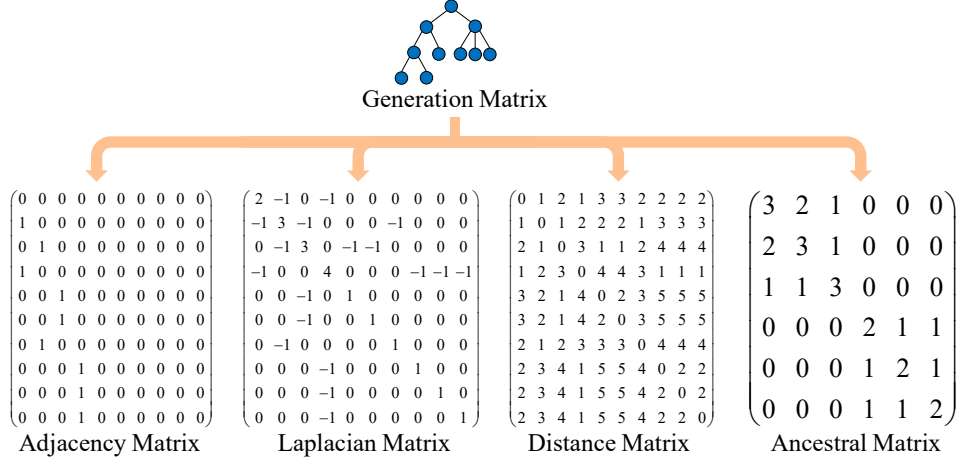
Generation Matrix

$\begin{pmatrix} 0&0&0&0&0&0&0&0&0&0 \\ 1&0&0&0&0&0&0&0&0&0 \\ 0&1&0&0&0&0&0&0&0&0 \\ 1&0&0&0&0&0&0&0&0&0 \\ 0&0&1&0&0&0&0&0&0&0 \\ 0&0&1&0&0&0&0&0&0&0 \\ 0&1&0&0&0&0&0&0&0&0 \\ 0&0&0&1&0&0&0&0&0&0 \\ 0&0&0&1&0&0&0&0&0&0 \\ 0&0&0&1&0&0&0&0&0&0 \end{pmatrix}$

Adjacency Matrix

$\begin{pmatrix} 2&-1&0&-1&0&0&0&0&0&0 \\ -1&3&-1&0&0&0&-1&0&0&0 \\ 0&-1&3&0&-1&-1&0&0&0&0 \\ -1&0&0&4&0&0&0&-1&-1&-1 \\ 0&0&-1&0&1&0&0&0&0&0 \\ 0&0&-1&0&0&1&0&0&0&0 \\ 0&-1&0&0&0&0&1&0&0&0 \\ 0&0&0&-1&0&0&0&1&0&0 \\ 0&0&0&-1&0&0&0&0&1&0 \\ 0&0&0&-1&0&0&0&0&0&1 \end{pmatrix}$

Laplacian Matrix

$\begin{pmatrix} 0&1&2&1&3&3&2&2&2&2 \\ 1&0&1&2&2&2&1&3&3&3 \\ 2&1&0&3&1&1&2&4&4&4 \\ 1&2&3&0&4&4&3&1&1&1 \\ 3&2&1&4&0&2&3&5&5&5 \\ 3&2&1&4&2&0&3&5&5&5 \\ 2&1&2&3&3&3&0&4&4&4 \\ 2&3&4&1&5&5&4&0&2&2 \\ 2&3&4&1&5&5&4&2&0&2 \\ 2&3&4&1&5&5&4&2&2&0 \end{pmatrix}$

Distance Matrix

$\begin{pmatrix} 3&2&1&0&0&0 \\ 2&3&1&0&0&0 \\ 1&1&3&0&0&0 \\ 0&0&0&2&1&1 \\ 0&0&0&1&2&1 \\ 0&0&0&1&1&2 \end{pmatrix}$

Ancestral Matrix